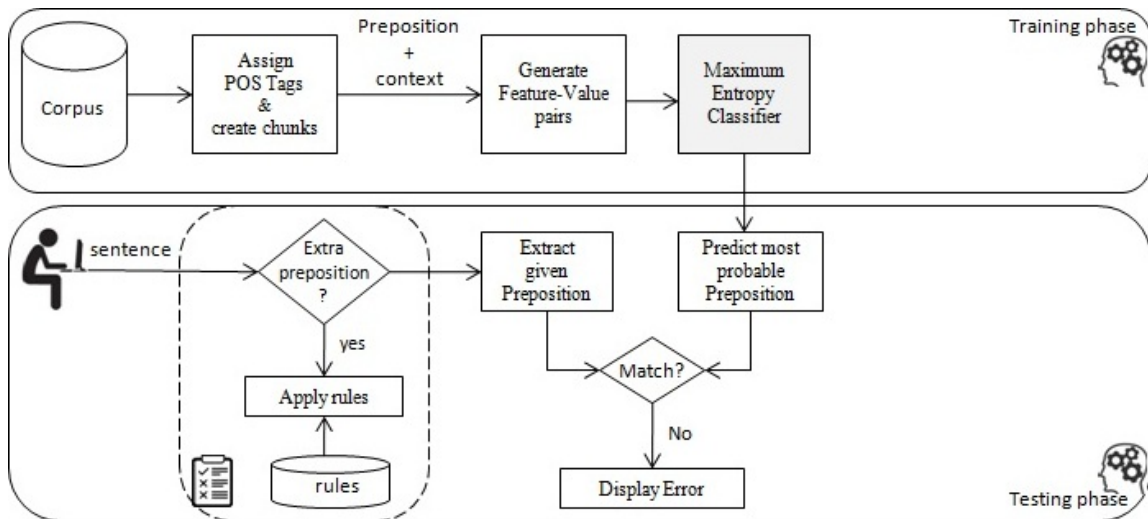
Training phase

Corpus

Assign POS Tags & create chunks

Preposition + context

Generate Feature-Value pairs

Maximum Entropy Classifier

sentence

Extra preposition ?

yes

Apply rules

rules

Extract given Preposition

Predict most probable Preposition

Match?

No

Display Error

Testing phase